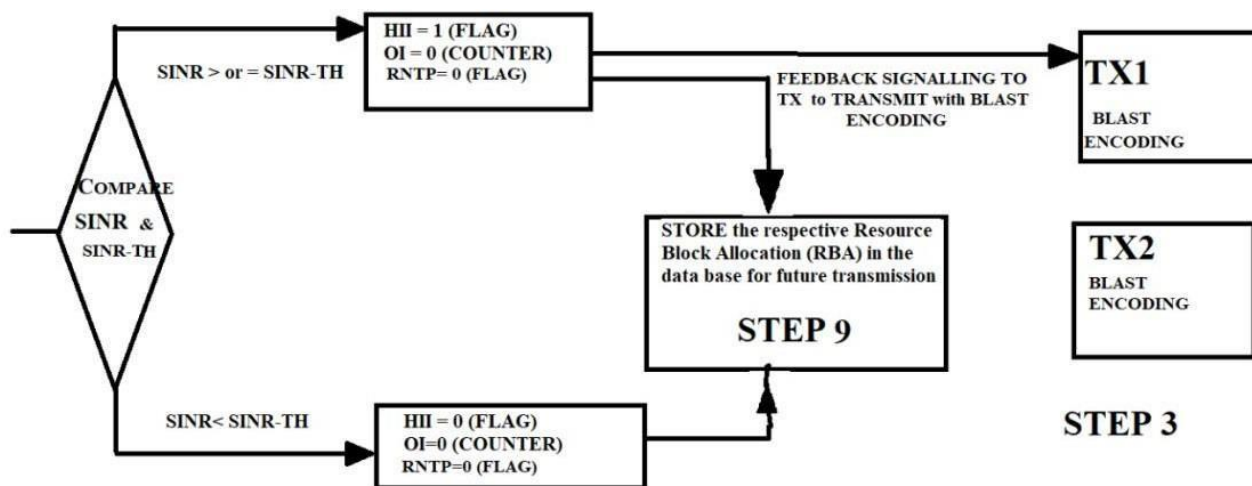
COMPARE SINR & SINR-TH

SINR > or = SINR-TH

HII = 1 (FLAG)
OI = 0 (COUNTER)
RNTP= 0 (FLAG)

FEEDBACK SIGNALLING TO TX to TRANSMIT with BLAST ENCODING

TX1
BLAST ENCODING

STORE the respective Resource Block Allocation (RBA) in the data base for future transmission

STEP 9

TX2
BLAST ENCODING

SINR< SINR-TH

HII = 0 (FLAG)
OI=0 (COUNTER)
RNTP=0 (FLAG)

STEP 3